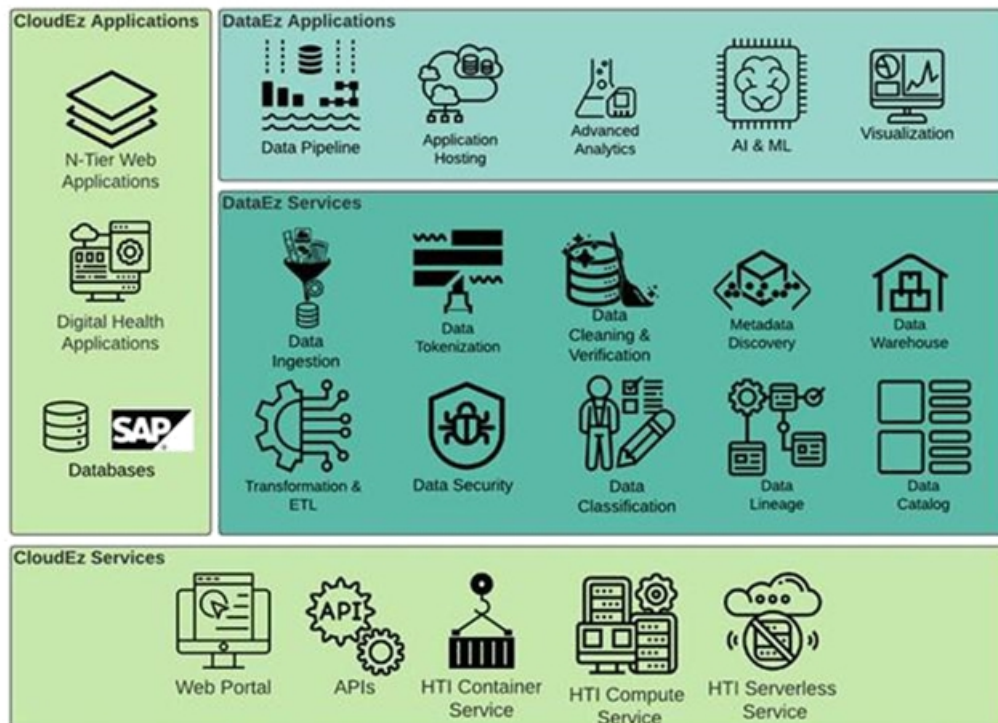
CloudEz Applications

N-Tier Web Applications

Digital Health Applications

SAP

Databases

DataEz Applications

Data Pipeline

Application Hosting

Advanced Analytics

AI & ML

Visualization

DataEz Services

Data Ingestion

Data Tokenization

Data Cleaning & Verification

Metadata Discovery

Data Warehouse

Transformation & ETL

Data Security

Data Classification

Data Lineage

Data Catalog

CloudEz Services

Web Portal

API

APIs

HTI Container Service

HTI Compute Service

HTI Serverless Service